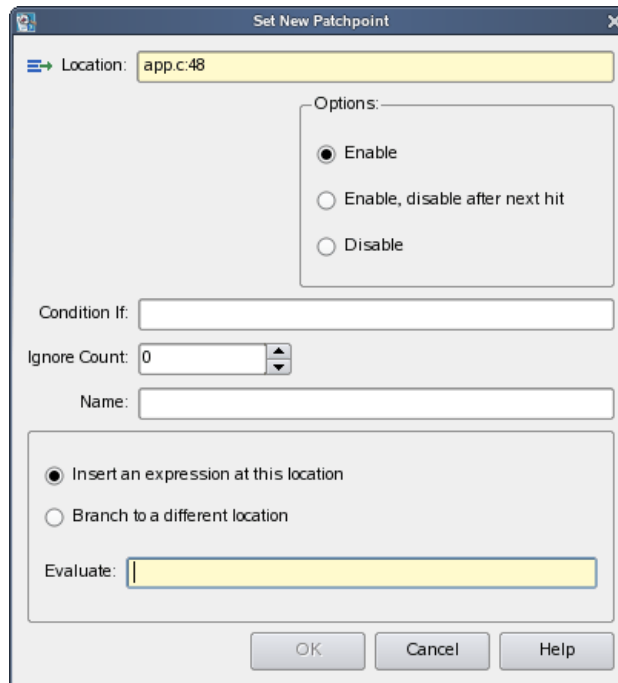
Set New Patchpoint

Location: app.c:48

Options:

Enable

Enable, disable after next hit

Disable

Condition If:

Ignore Count: 0

Name:

Insert an expression at this location

Branch to a different location

Evaluate:

OK

Cancel

Help